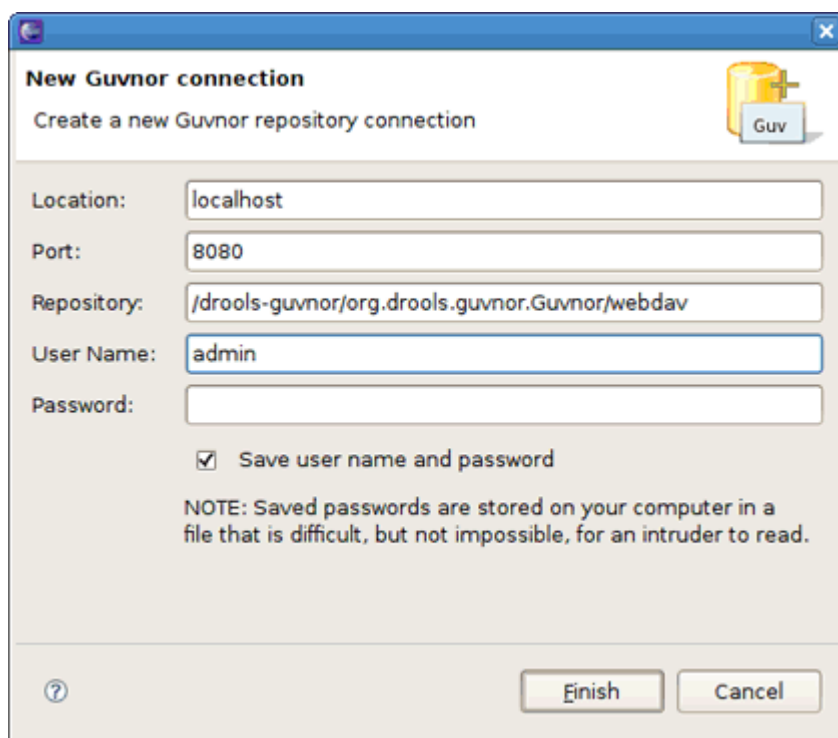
New Guvnor connection
Create a new Guvnor repository connection

Guv

Location: localhost
Port: 8080
Repository: /drools-guvnor/org.drools.guvnor.Guvnor/webdav
User Name: admin
Password:

Save user name and password

NOTE: Saved passwords are stored on your computer in a file that is difficult, but not impossible, for an intruder to read.

?

Finish
Cancel